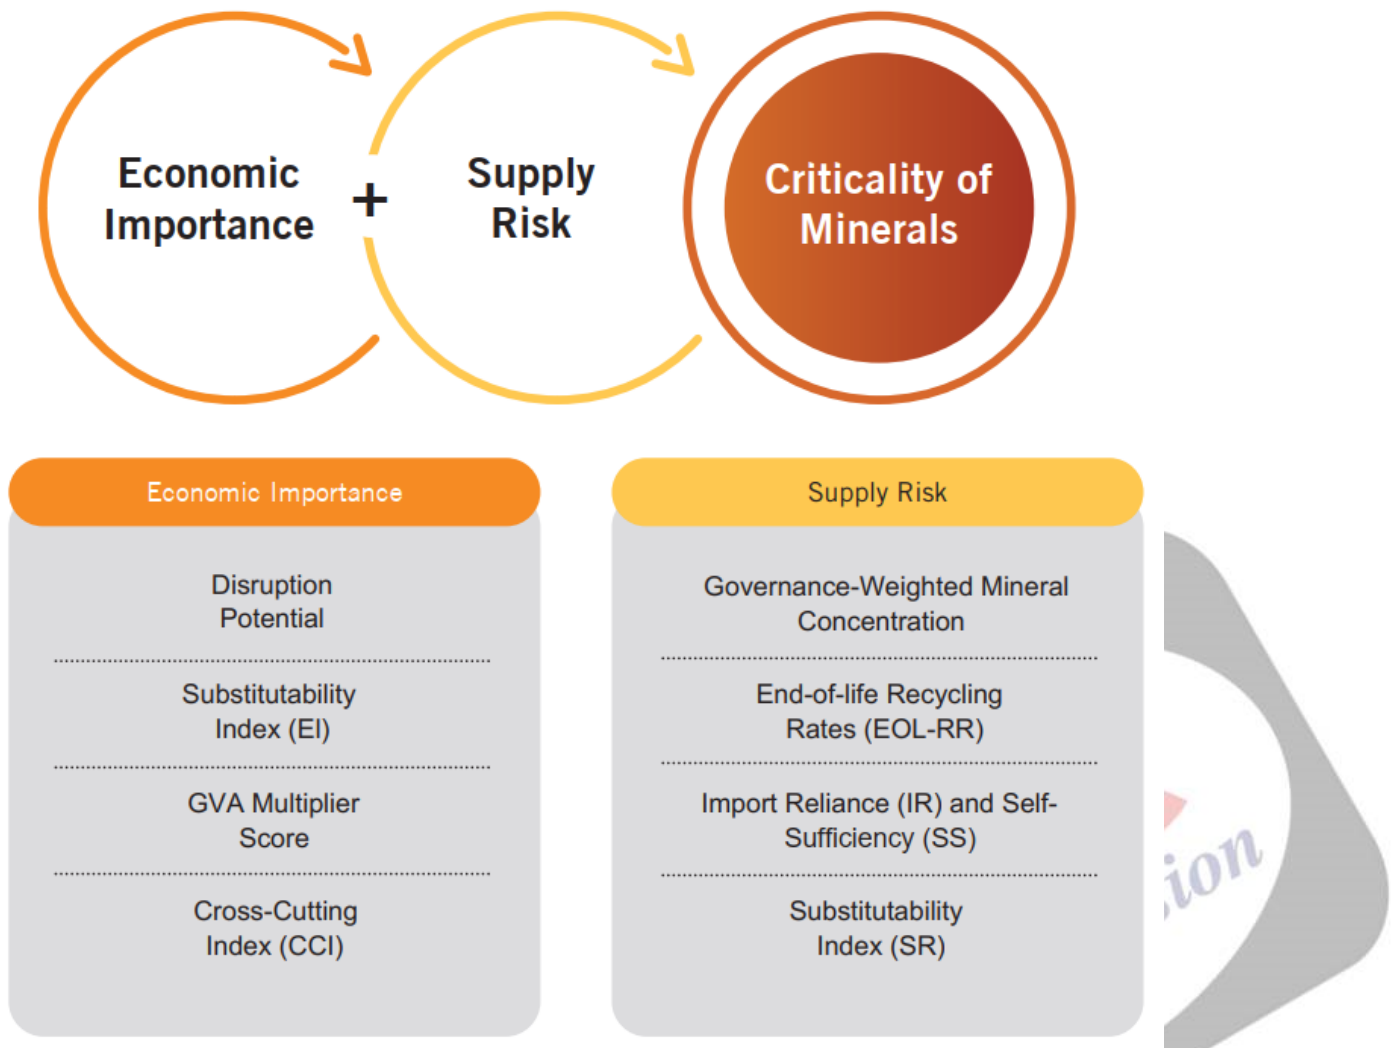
Economic Importance + Supply Risk

Criticality of Minerals

| Economic Importance | Supply Risk |
|---|---|
| Disruption Potential | Governance-Weighted Mineral Concentration |
| Substitutability Index (EI) | End-of-life Recycling Rates (EOL-RR) |
| GVA Multiplier Score | Import Reliance (IR) and Self-Sufficiency (SS) |
| Cross-Cutting Index (CCI) | Substitutability Index (SR) |

ion